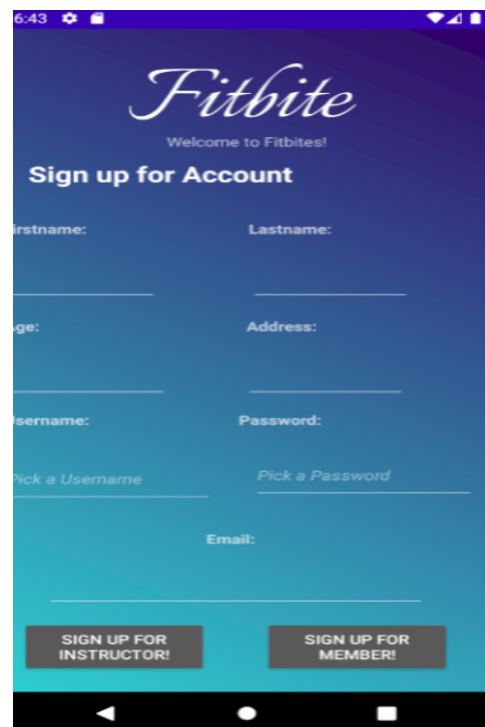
6:43

Fitbite

Welcome to Fitbites!

Sign up for Account

irstname:

Lastname:

ge:

Address:

Jsername:

Password:

Pick a Username

Pick a Password

Email:

SIGN UP FOR INSTRUCTOR!

SIGN UP FOR MEMBER!